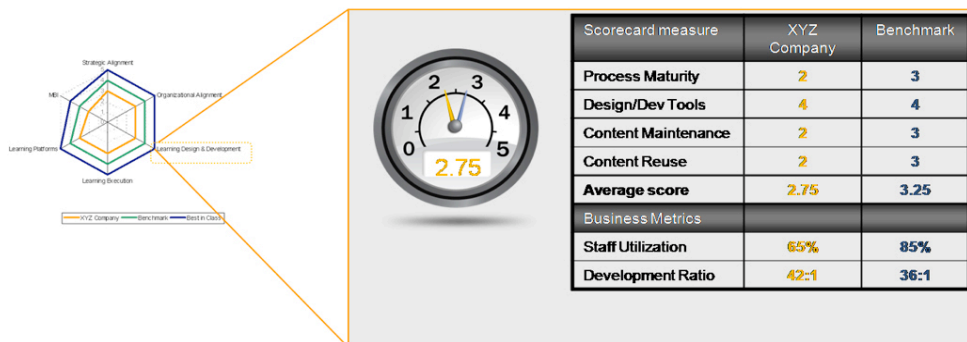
Strategic Alignment

MBI

Organizational Alignment

Learning Platforms

Learning Design & Development

Learning Execution

XYZ Company Benchmark Best in Class

0 1 2 3 4 5

2.75

| Scorecard measure | XYZ Company | Benchmark |
|---|---|---|
| Process Maturity | 2 | 3 |
| Design/Dev Tools | 4 | 4 |
| Content Maintenance | 2 | 3 |
| Content Reuse | 2 | 3 |
| Average score | 2.75 | 3.25 |
| Business Metrics | | |
| Staff Utilization | 65% | 85% |
| Development Ratio | 42:1 | 36:1 |